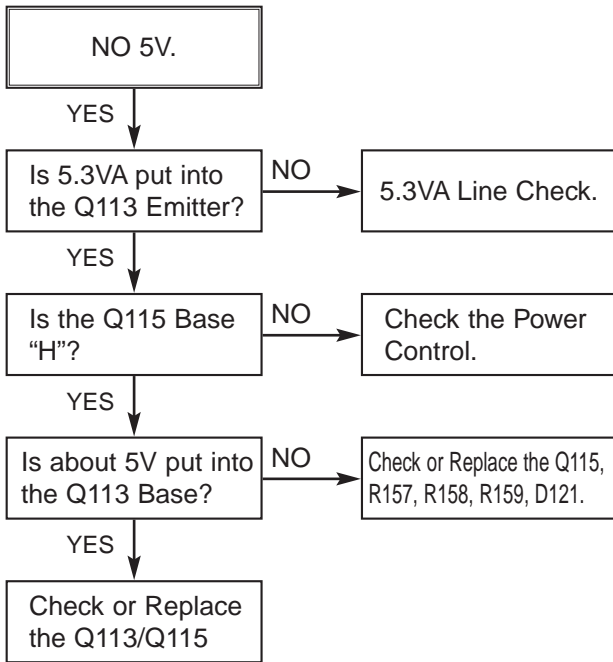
NO 5V.

YES

Is 5.3VA put into the Q113 Emitter?

NO

5.3VA Line Check.

YES

Is the Q115 Base “H”?

NO

Check the Power Control.

YES

Is about 5V put into the Q113 Base?

NO

Check or Replace the Q115, R157, R158, R159, D121.

YES

Check or Replace the Q113/Q115